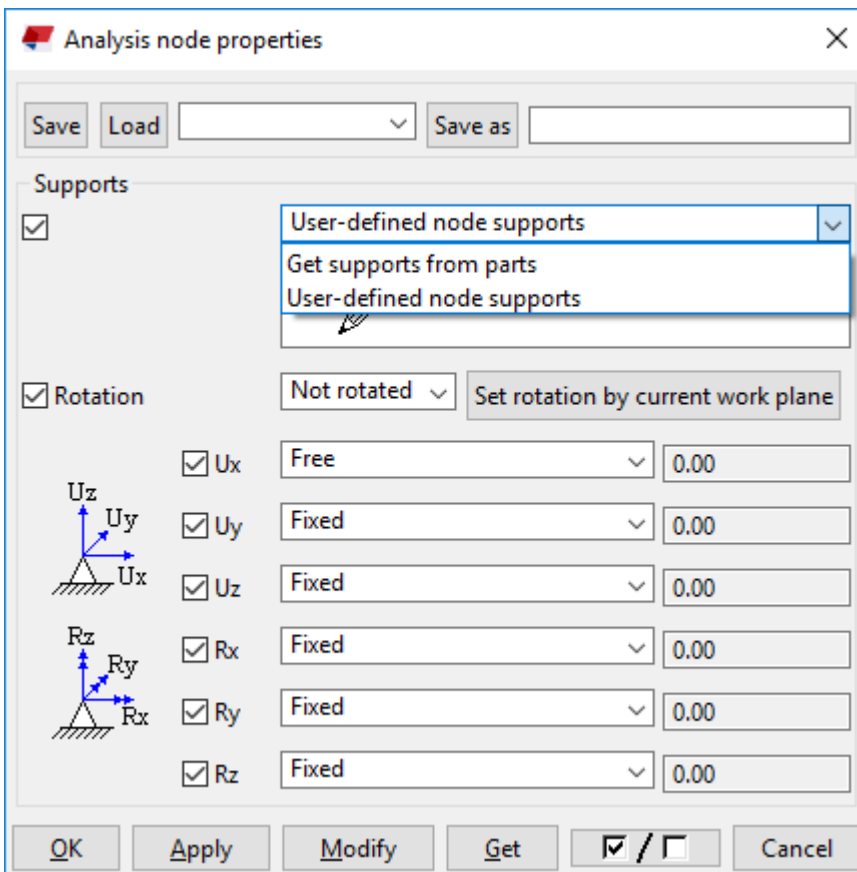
Analysis node properties

Save Load Save as

Supports

User-defined node supports

Get supports from parts
User-defined node supports

Rotation Not rotated Set rotation by current work plane

Uz
Uy
Ux

Ux Free 0.00
Uy Fixed 0.00
Uz Fixed 0.00

Rz
Ry
Rx

Rx Fixed 0.00
Ry Fixed 0.00
Rz Fixed 0.00

OK Apply Modify Get Cancel